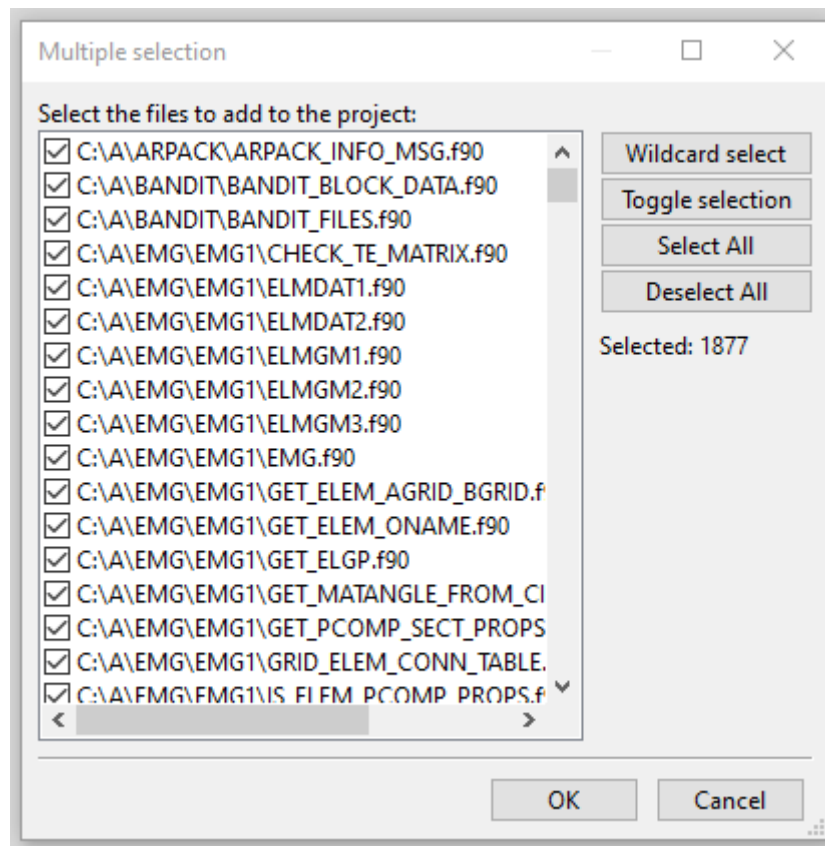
Multiple selection

Select the files to add to the project:

C:\A\ARPACK\ARPACK_INFO_MSG.f90
C:\A\BANDIT\BANDIT_BLOCK_DATA.f90
C:\A\BANDIT\BANDIT_FILES.f90
C:\A\EMG\EMG1\CHECK_TE_MATRIX.f90
C:\A\EMG\EMG1\ELMDAT1.f90
C:\A\EMG\EMG1\ELMDAT2.f90
C:\A\EMG\EMG1\ELMGM1.f90
C:\A\EMG\EMG1\ELMGM2.f90
C:\A\EMG\EMG1\ELMGM3.f90
C:\A\EMG\EMG1\EMG.f90
C:\A\EMG\EMG1\GET_ELEM_AGRID_BGRID.f
C:\A\EMG\EMG1\GET_ELEM_ONAME.f90
C:\A\EMG\EMG1\GET_ELGP.f90
C:\A\EMG\EMG1\GET_MATANGLE_FROM_CI
C:\A\EMG\EMG1\GET_PCOMP_SECT_PROPS
C:\A\EMG\EMG1\GRID_ELEM_CONN_TABLE.
C:\A\EMG\EMG1\IS_ELEM_PCOMP_PROPS.f

Wildcard select
Toggle selection
Select All
Deselect All

Selected: 1877

OK
Cancel